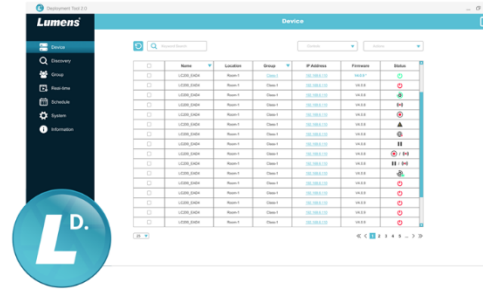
Deployment Tool 2.0

Lumens

Device

Device
Discovery
Group
Real-time
Schedule
System
Information

Keyword Search

| | Name | Location | Group | IP Address | Firmware | Status |
|---|---|---|---|---|---|---|
| | LC200_EA04 | Room1 | Class 1 | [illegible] | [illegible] | |
| | LC200_EA04 | Room1 | Class 1 | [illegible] | V4.0.8 | |
| | LC200_EA04 | Room1 | Class 1 | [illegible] | V4.0.8 | |
| | LC200_EA04 | Room1 | Class 1 | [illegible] | V4.0.8 | |
| | LC200_EA04 | Room1 | Class 1 | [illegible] | V4.0.8 | |
| | LC200_EA04 | Room1 | Class 1 | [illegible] | V4.0.8 | |
| | LC200_EA04 | Room1 | Class 1 | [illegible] | V4.0.8 | |
| | LC200_EA04 | Room1 | Class 1 | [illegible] | V4.0.8 | |
| | LC200_EA04 | Room1 | Class 1 | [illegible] | V4.0.8 | |
| | LC200_EA04 | Room1 | Class 1 | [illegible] | V4.0.8 | |
| | LC200_EA04 | Room1 | Class 1 | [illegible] | V4.0.8 | |
| | LC200_EA04 | Room1 | Class 1 | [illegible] | V4.0.8 | |
| | LC200_EA04 | Room1 | Class 1 | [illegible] | V4.0.8 | |
| | LC200_EA04 | Room1 | Class 1 | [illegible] | V4.0.8 | |
| | LC200_EA04 | Room1 | Class 1 | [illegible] | V4.0.8 | |
| | LC200_EA04 | Room1 | Class 1 | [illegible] | V4.0.8 | |
| | LC200_EA04 | Room1 | Class 1 | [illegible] | V4.0.8 | |

20

« ‹ 1 2 3 4 5 ... › »

L D.